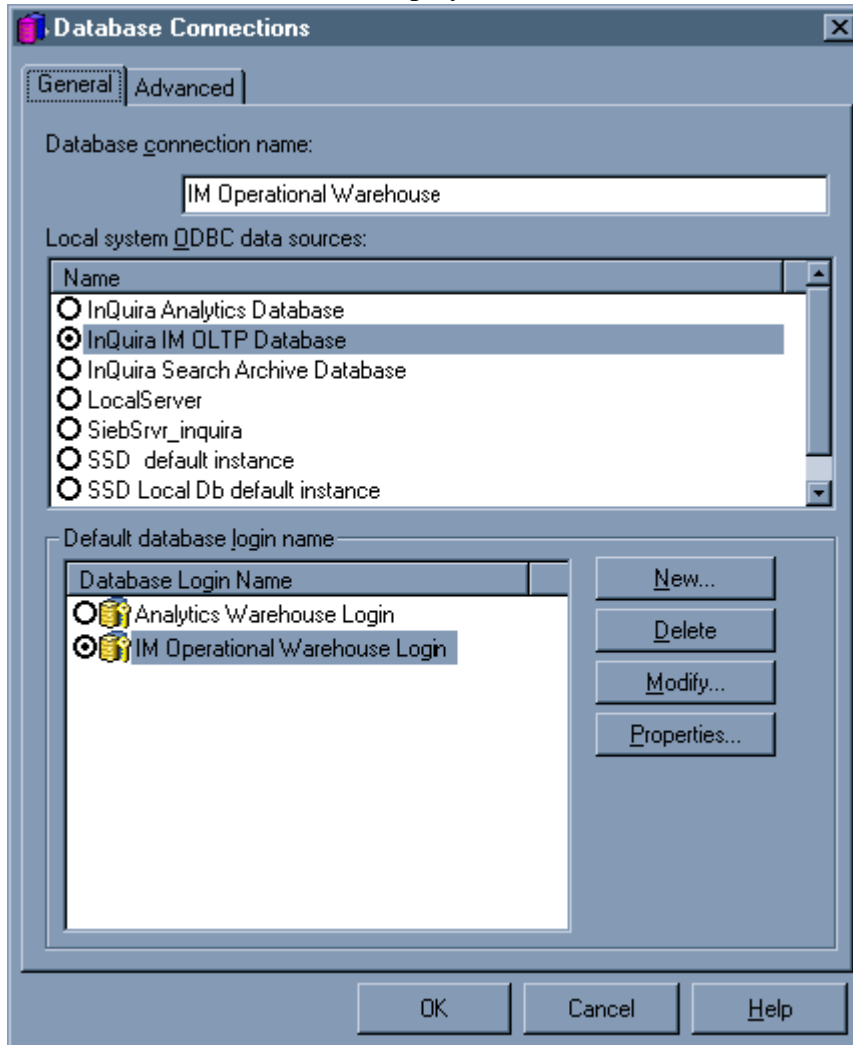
Database Connections

General | Advanced

Database connection name:

IM Operational Warehouse

Local system ODBC data sources:

Name

InQuira Analytics Database
InQuira IM OLTP Database
InQuira Search Archive Database
LocalServer
SiebSrvr_inquira
SSD default instance
SSD Local Db default instance

Default database login name

Database Login Name

Analytics Warehouse Login
IM Operational Warehouse Login

New...
Delete
Modify...
Properties...

OK
Cancel
Help